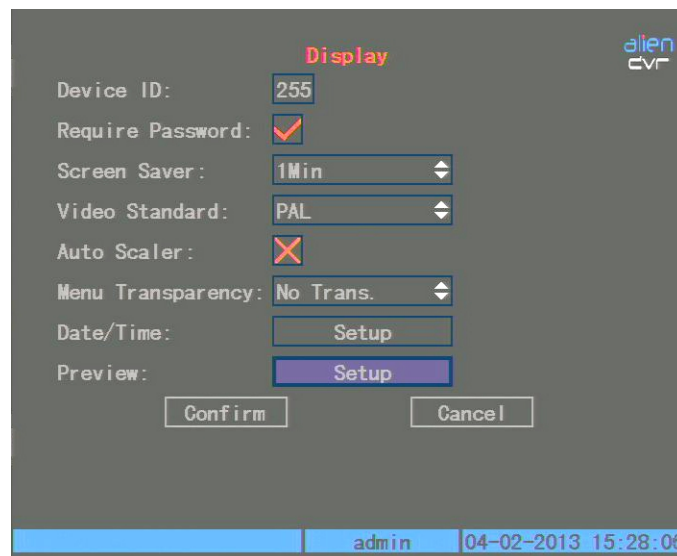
Display

alien
dvr

Device ID: 255

Require Password:

Screen Saver: 1Min

Video Standard: PAL

Auto Scaler:

Menu Transparency: No Trans.

Date/Time: Setup

Preview: Setup

Confirm

Cancel

admin

04-02-2013 15:28:0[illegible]